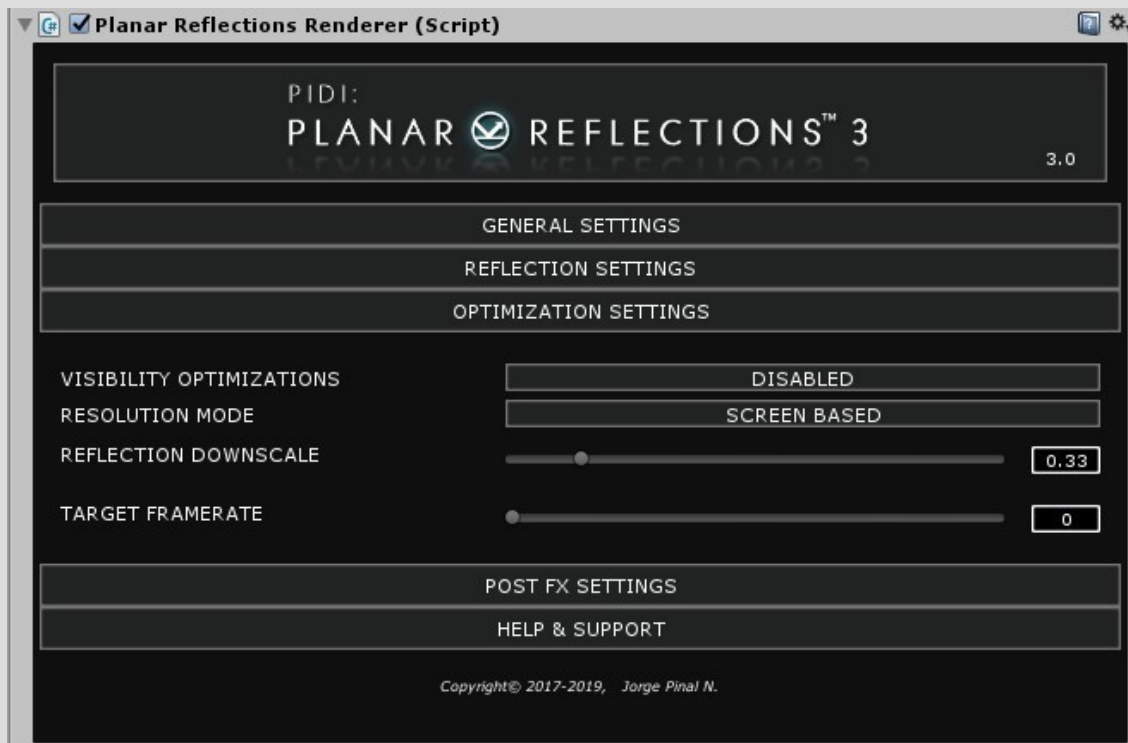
Planar Reflections Renderer (Script)

PIDI:
PLANAR REFLECTIONS™ 3

3.0

GENERAL SETTINGS

REFLECTION SETTINGS

OPTIMIZATION SETTINGS

VISIBILITY OPTIMIZATIONS | DISABLED

RESOLUTION MODE | SCREEN BASED

REFLECTION DOWNSCALE | 0.33

TARGET FRAMERATE | 0

POST FX SETTINGS

HELP & SUPPORT

Copyright© 2017-2019, Jorge Pinal N.